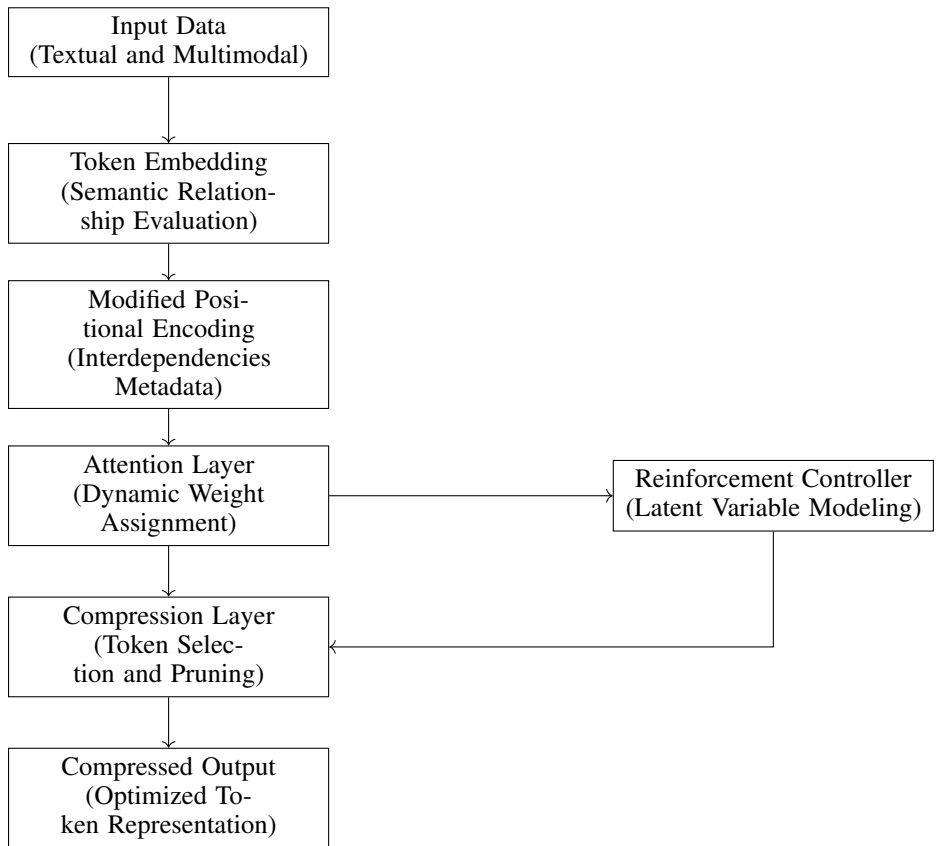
Input Data
(Textual and Multimodal)

Token Embedding
(Semantic Relationship Evaluation)

Modified Positional Encoding
(Interdependencies Metadata)

Attention Layer
(Dynamic Weight Assignment)

Reinforcement Controller
(Latent Variable Modeling)

Compression Layer
(Token Selection and Pruning)

Compressed Output
(Optimized Token Representation)